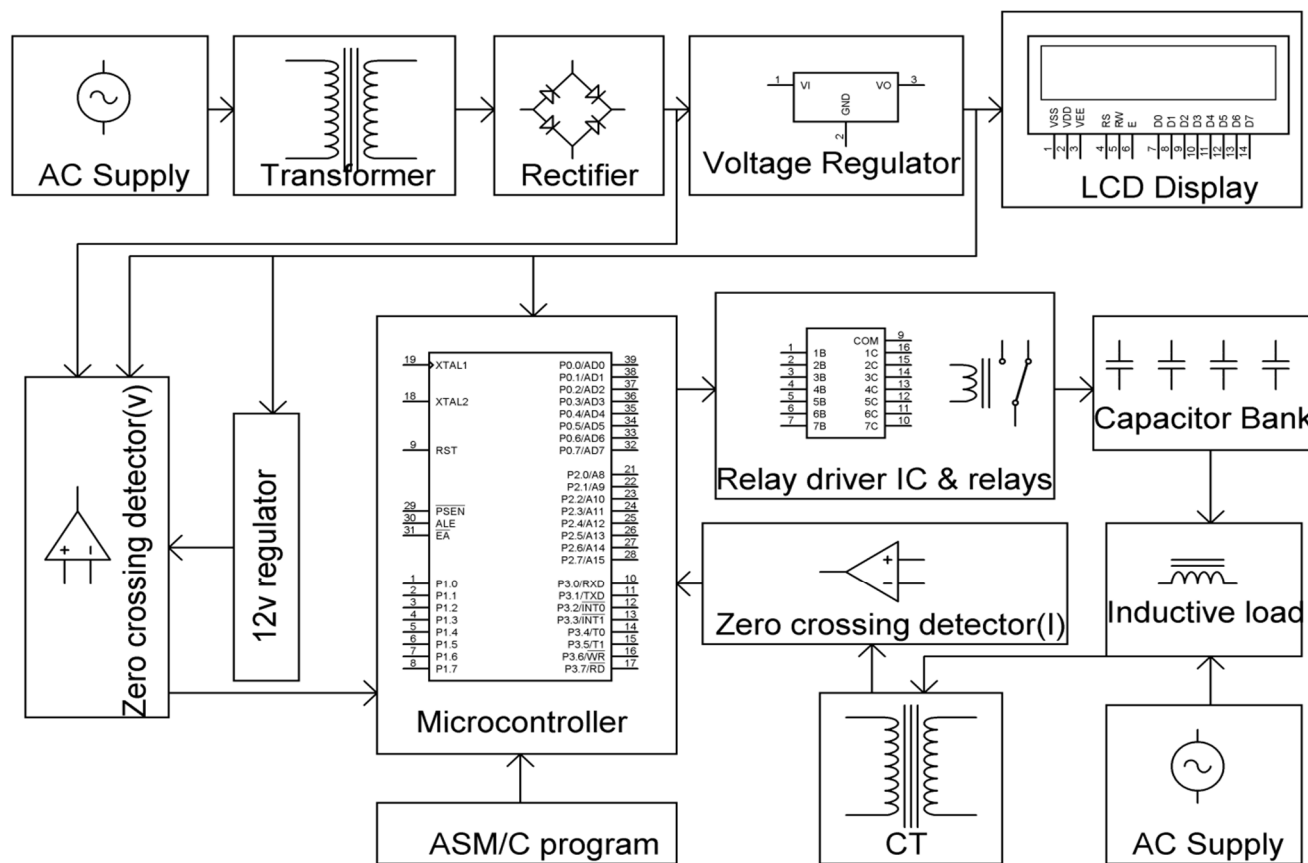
AC Supply

Transformer

Rectifier

1 VI VO 3
GND
2
Voltage Regulator

VSS VDD VEE RS RW E D0 D1 D2 D3 D4 D5 D6 D7
1 2 3 4 5 6 7 8 9 10 11 12 13 14
LCD Display

Zero crossing detector(v)

12v regulator

19 XTAL1
18 XTAL2
9 RST
29 $\overline{PSEN}$
30 ALE
31 $\overline{EA}$
1 P1.0
2 P1.1
3 P1.2
4 P1.3
5 P1.4
6 P1.5
7 P1.6
8 P1.7
P0.0/AD0 39
P0.1/AD1 38
P0.2/AD2 37
P0.3/AD3 36
P0.4/AD4 35
P0.5/AD5 34
P0.6/AD6 33
P0.7/AD7 32
P2.0/A8 21
P2.1/A9 22
P2.2/A10 23
P2.3/A11 24
P2.4/A12 25
P2.5/A13 26
P2.6/A14 27
P2.7/A15 28
P3.0/RXD 10
P3.1/$\overline{TXD}$ 11
P3.2/$\overline{INT0}$ 12
P3.3/$\overline{INT1}$ 13
P3.4/T0 14
P3.5/$\overline{T1}$ 15
P3.6/$\overline{WR}$ 16
P3.7/$\overline{RD}$ 17
Microcontroller

1 1B
2 2B
3 3B
4 4B
5 5B
6 6B
7 7B
COM 9
1C 16
2C 15
3C 14
4C 13
5C 12
6C 11
7C 10
Relay driver IC & relays

Capacitor Bank

Zero crossing detector(I)

Inductive load

ASM/C program

CT

AC Supply